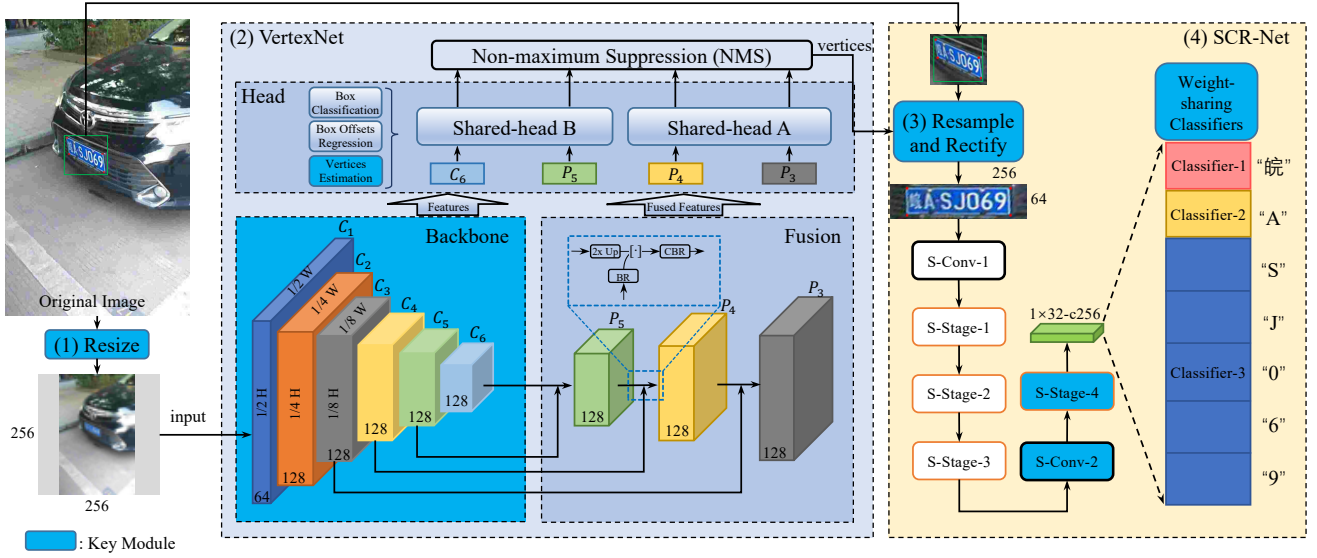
(2) VertexNet

Non-maximum Suppression (NMS)

vertices

Head

Box Classification

Box Offsets Regression

Vertices Estimation

Shared-head B

Shared-head A

$C_6$ $P_5$ $P_4$ $P_3$

Features

Fused Features

Backbone

$C_1$ $C_2$ $C_3$ $C_4$ $C_5$ $C_6$

1/2 W 1/4 W 1/8 W

1/2 H 1/4 H 1/8 H

64 128 128 128 128 128

Fusion

2x Up [·] CBR BR

$P_5$ $P_4$ $P_3$

128 128 128

Original Image

(1) Resize

256

256

input

: Key Module

(4) SCR-Net

皖A·SJ069

(3) Resample and Rectify

256

64

皖A·SJ069

S-Conv-1

S-Stage-1

S-Stage-2

S-Stage-3

1×32-c256

S-Stage-4

S-Conv-2

Weight-sharing Classifiers

Classifier-1 “皖”

Classifier-2 “A”

“S”

“J”

Classifier-3 “0”

“6”

“9”